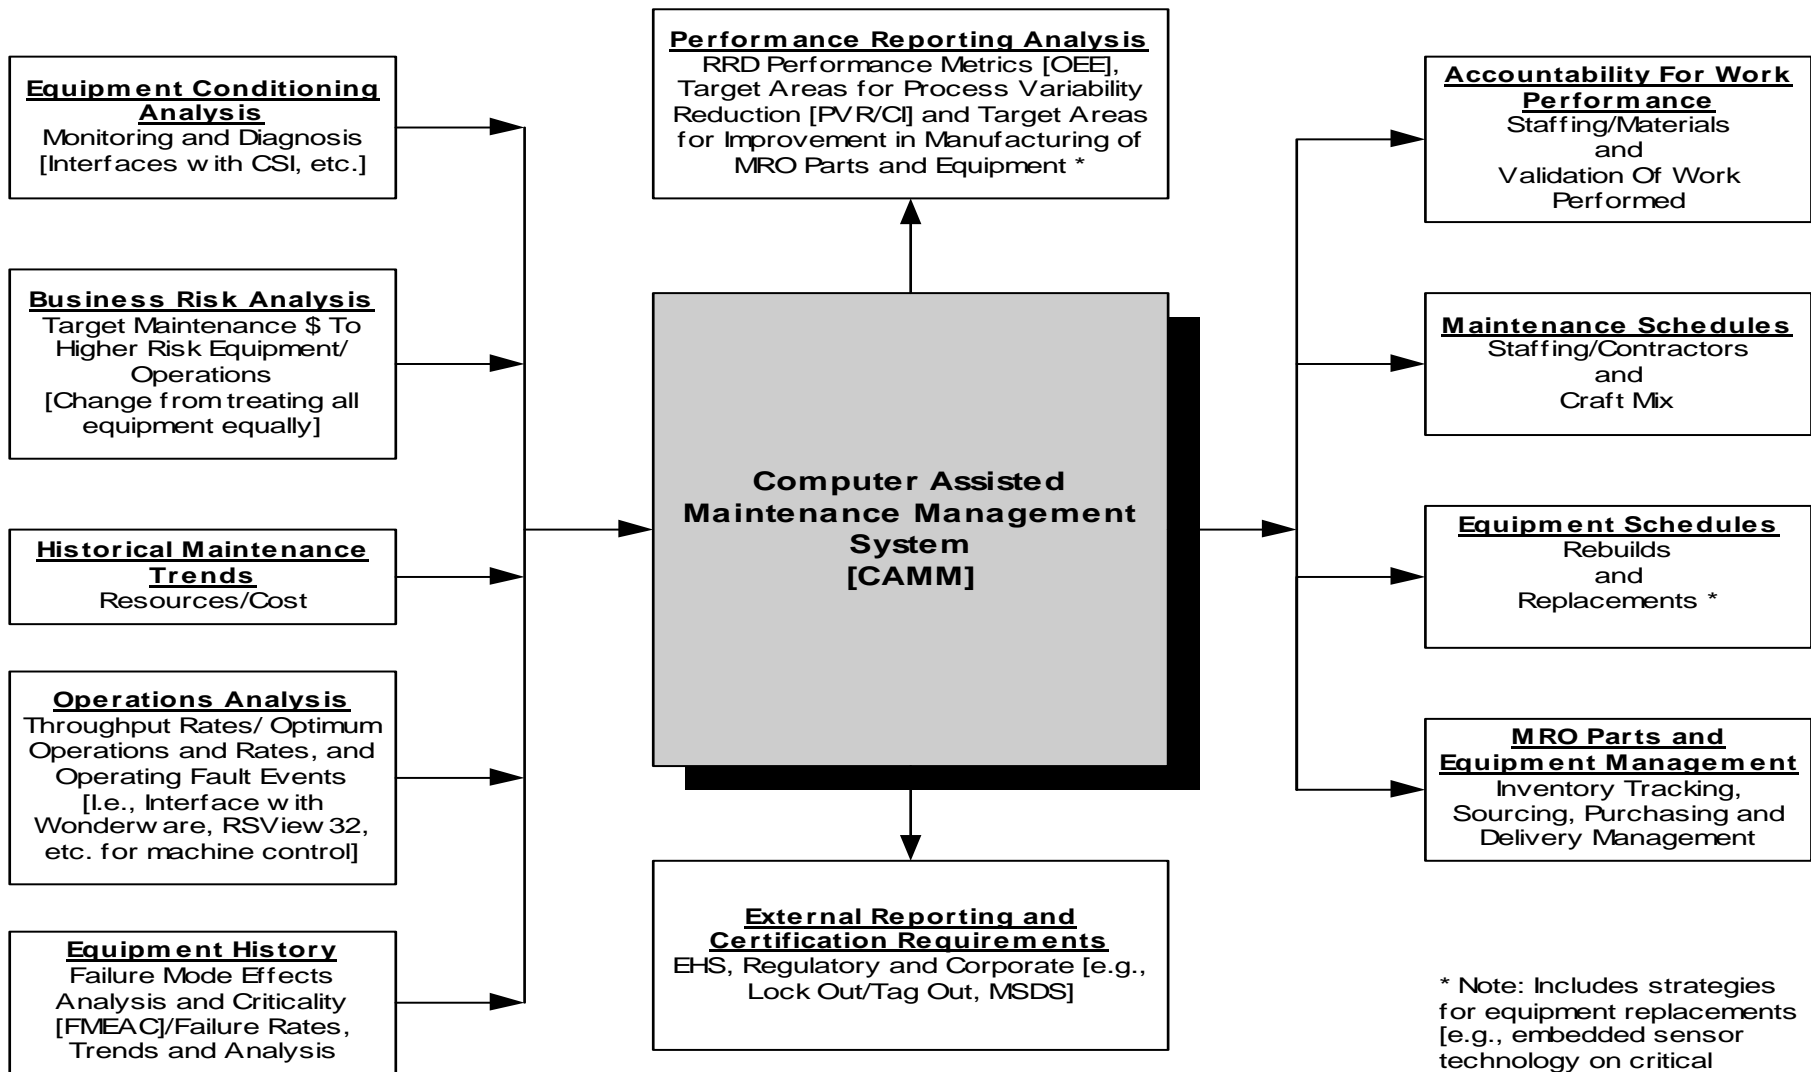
Equipment Conditioning Analysis
Monitoring and Diagnosis [Interfaces with CSI, etc.]

Business Risk Analysis
Target Maintenance \$ To Higher Risk Equipment/ Operations [Change from treating all equipment equally]

Historical Maintenance Trends
Resources/Cost

Operations Analysis
Throughput Rates/ Optimum Operations and Rates, and Operating Fault Events [I.e., Interface with Wonderware, RSView 32, etc. for machine control]

Equipment History
Failure Mode Effects Analysis and Criticality [FMEAC]/Failure Rates, Trends and Analysis

Performance Reporting Analysis
RRD Performance Metrics [OEE], Target Areas for Process Variability Reduction [PVR/CI] and Target Areas for Improvement in Manufacturing of MRO Parts and Equipment *

Computer Assisted Maintenance Management System [CAMM]

External Reporting and Certification Requirements
EHS, Regulatory and Corporate [e.g., Lock Out/Tag Out, MSDS]

Accountability For Work Performance
Staffing/Materials and Validation Of Work Performed

Maintenance Schedules
Staffing/Contractors and Craft Mix

Equipment Schedules
Rebuilds and Replacements *

MRO Parts and Equipment Management
Inventory Tracking, Sourcing, Purchasing and Delivery Management

* Note: Includes strategies for equipment replacements [e.g., embedded sensor technology on critical